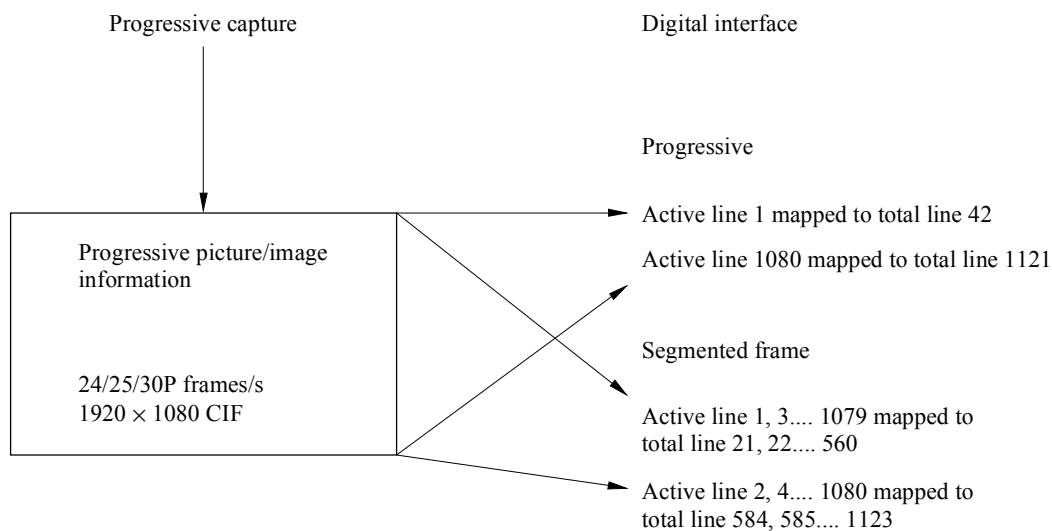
Progressive capture

Digital interface

Progressive

Active line 1 mapped to total line 42

Active line 1080 mapped to total line 1121

Progressive picture/image information

Segmented frame

24/25/30P frames/s
$1920 \times 1080$ CIF

Active line 1, 3.... 1079 mapped to total line 21, 22.... 560

Active line 2, 4.... 1080 mapped to total line 584, 585.... 1123